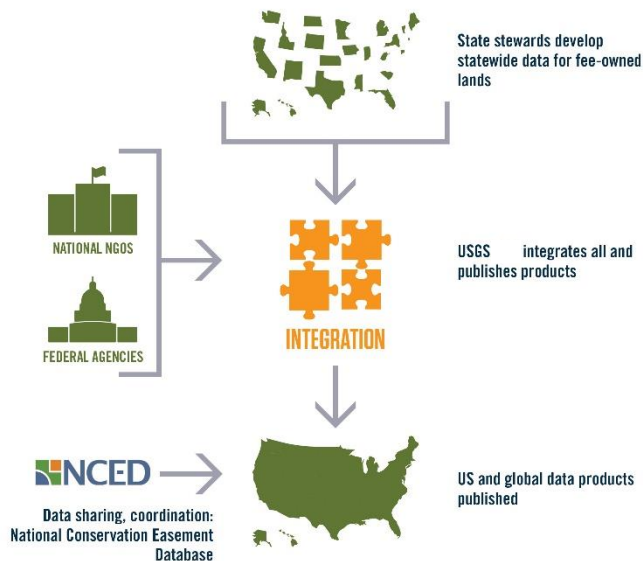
State stewards develop statewide data for fee-owned lands

NATIONAL NGOS

FEDERAL AGENCIES

INTEGRATION

USGS integrates all and publishes products

NCED

Data sharing, coordination: National Conservation Easement Database

US and global data products published